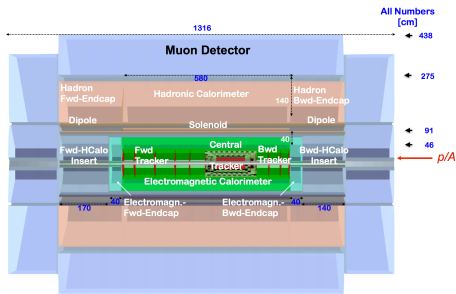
All Numbers [cm]

1316

438

Muon Detector

580

275

Hadron Fwd-Endcap

Hadronic Calorimeter

140

Hadron Bwd-Endcap

Dipole

Solenoid

Dipole

91

40

46

Fwd-HCalo Insert

Fwd Tracker

Central Tracker

Bwd Tracker

Bwd-HCalo Insert

p/A

Electromagnetic Calorimeter

170

40

Electromagn.- Fwd-Endcap

Electromagn.- Bwd-Endcap

40

140